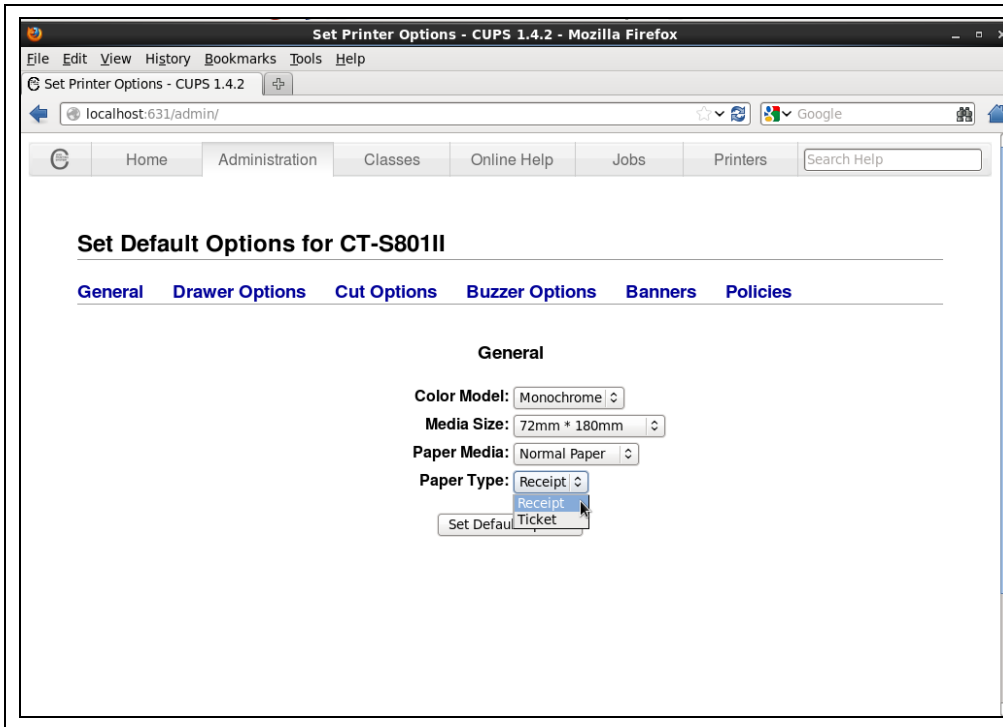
Set Printer Options - CUPS 1.4.2 - Mozilla Firefox

File Edit View History Bookmarks Tools Help

Set Printer Options - CUPS 1.4.2

localhost:631/admin/

Google

Home Administration Classes Online Help Jobs Printers Search Help

Set Default Options for CT-S801II

General Drawer Options Cut Options Buzzer Options Banners Policies

General

Color Model: Monochrome

Media Size: 72mm * 180mm

Paper Media: Normal Paper

Paper Type: Receipt

Receipt
Ticket

Set Defaul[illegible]